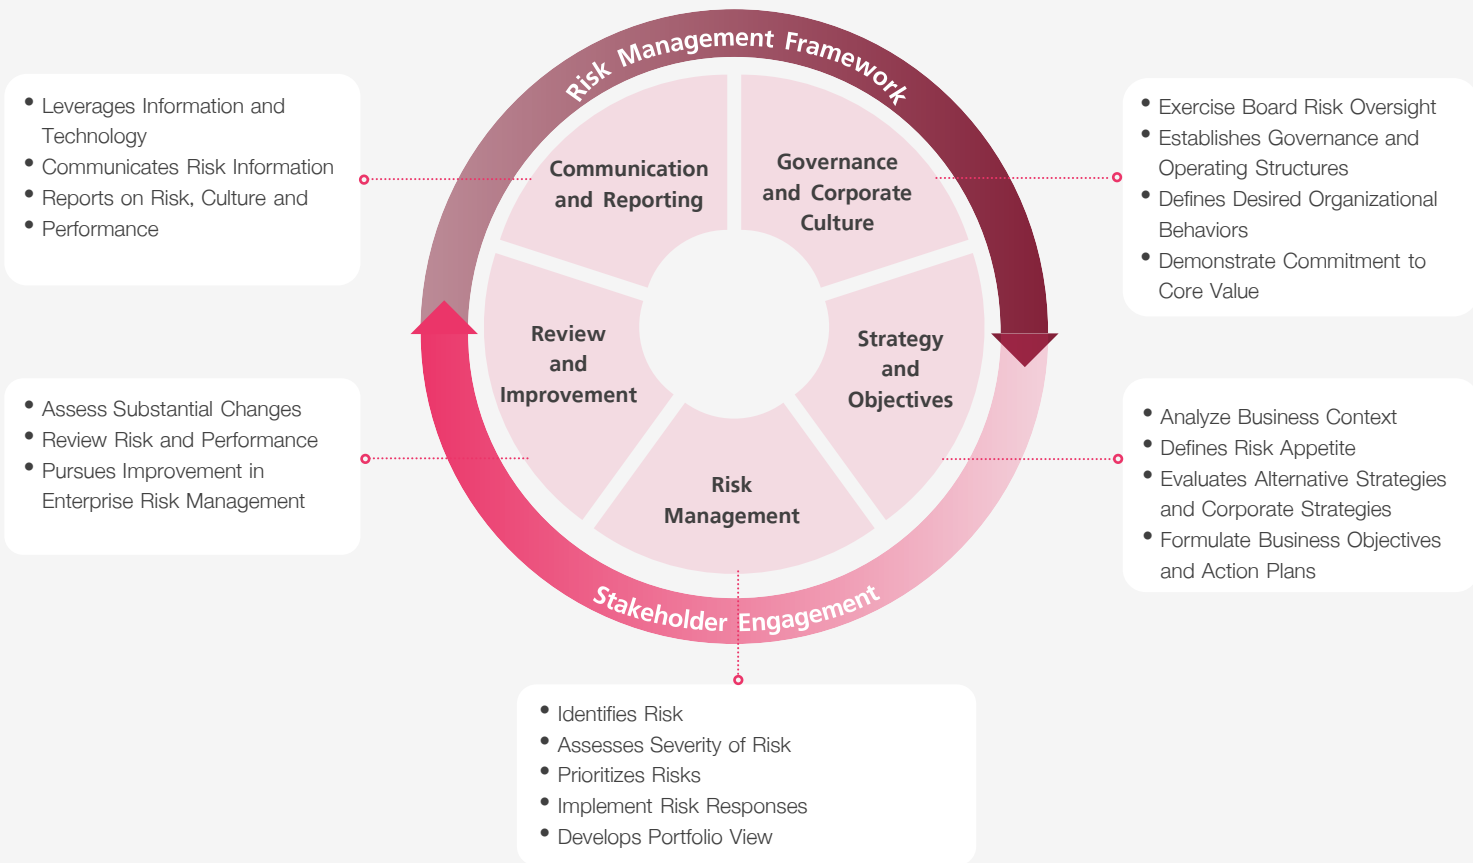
Risk Management Framework

• Leverages Information and Technology
• Communicates Risk Information
• Reports on Risk, Culture and Performance

Communication and Reporting

Governance and Corporate Culture

• Exercise Board Risk Oversight
• Establishes Governance and Operating Structures
• Defines Desired Organizational Behaviors
• Demonstrate Commitment to Core Value

Review and Improvement

Strategy and Objectives

• Assess Substantial Changes
• Review Risk and Performance
• Pursues Improvement in Enterprise Risk Management

• Analyze Business Context
• Defines Risk Appetite
• Evaluates Alternative Strategies and Corporate Strategies
• Formulate Business Objectives and Action Plans

Risk Management

Stakeholder Engagement

• Identifies Risk
• Assesses Severity of Risk
• Prioritizes Risks
• Implement Risk Responses
• Develops Portfolio View